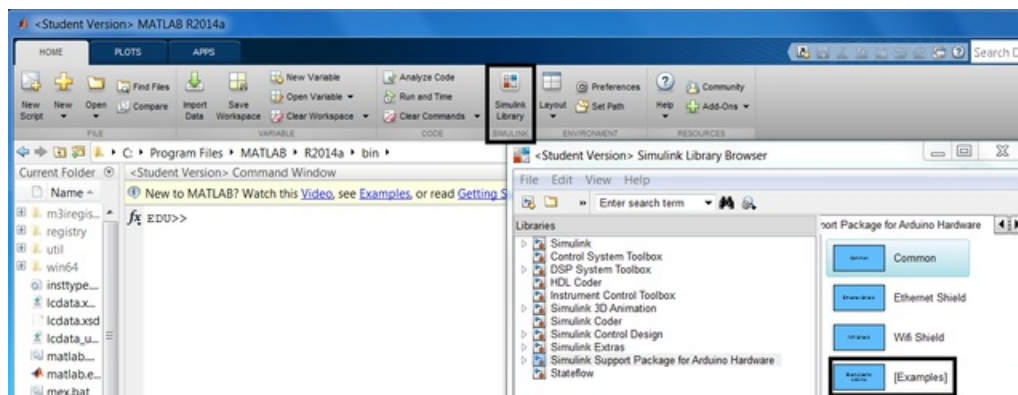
<Student Version> MATLAB R2014a

HOME PLOTS APPS

Search D

New Script New Open Find Files Compare Import Data Save Workspace New Variable Open Variable Clear Workspace Analyze Code Run and Time Clear Commands Simulink Library Layout Preferences Set Path Help Community Add-Ons

FILE VARIABLE CODE SIMULINK ENVIRONMENT RESOURCES

C: ▸ Program Files ▸ MATLAB ▸ R2014a ▸ bin ▸

Current Folder

Name

m3iregis...
registry
util
win64
insttype...
lcdata.x...
lcdata.xsd
lcdata_u...
matlab...
matlab.e...
mex.bat

<Student Version> Command Window

New to MATLAB? Watch this Video, see Examples, or read Getting S

$f_x$ EDU>>

<Student Version> Simulink Library Browser

File Edit View Help

Enter search term

Libraries

Simulink
Control System Toolbox
DSP System Toolbox
HDL Coder
Instrument Control Toolbox
Simulink 3D Animation
Simulink Coder
Simulink Control Design
Simulink Extras
Simulink Support Package for Arduino Hardware
Stateflow

ort Package for Arduino Hardware

Common
Ethernet Shield
Wifi Shield
[Examples]